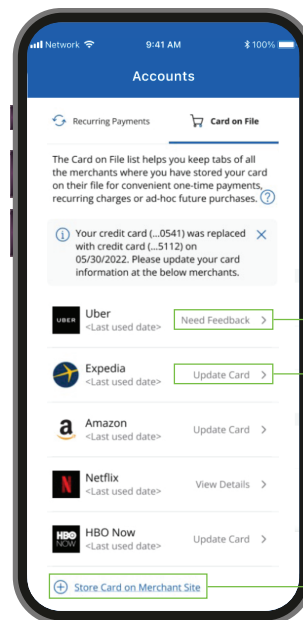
Network 9:41 AM 100%

Accounts

Recurring Payments

Card on File

The Card on File list helps you keep tabs of all the merchants where you have stored your card on their file for convenient one-time payments, recurring charges or ad-hoc future purchases. ?

Your credit card (...0541) was replaced with credit card (...5112) on 05/30/2022. Please update your card information at the below merchants.

UBER
Uber
<Last used date>
Need Feedback >

Expedia
<Last used date>
Update Card >

a
Amazon
<Last used date>
Update Card >

N
Netflix
<Last used date>
View Details >

HBO NOW
HBO Now
<Last used date>
Update Card >

Store Card on Merchant Site